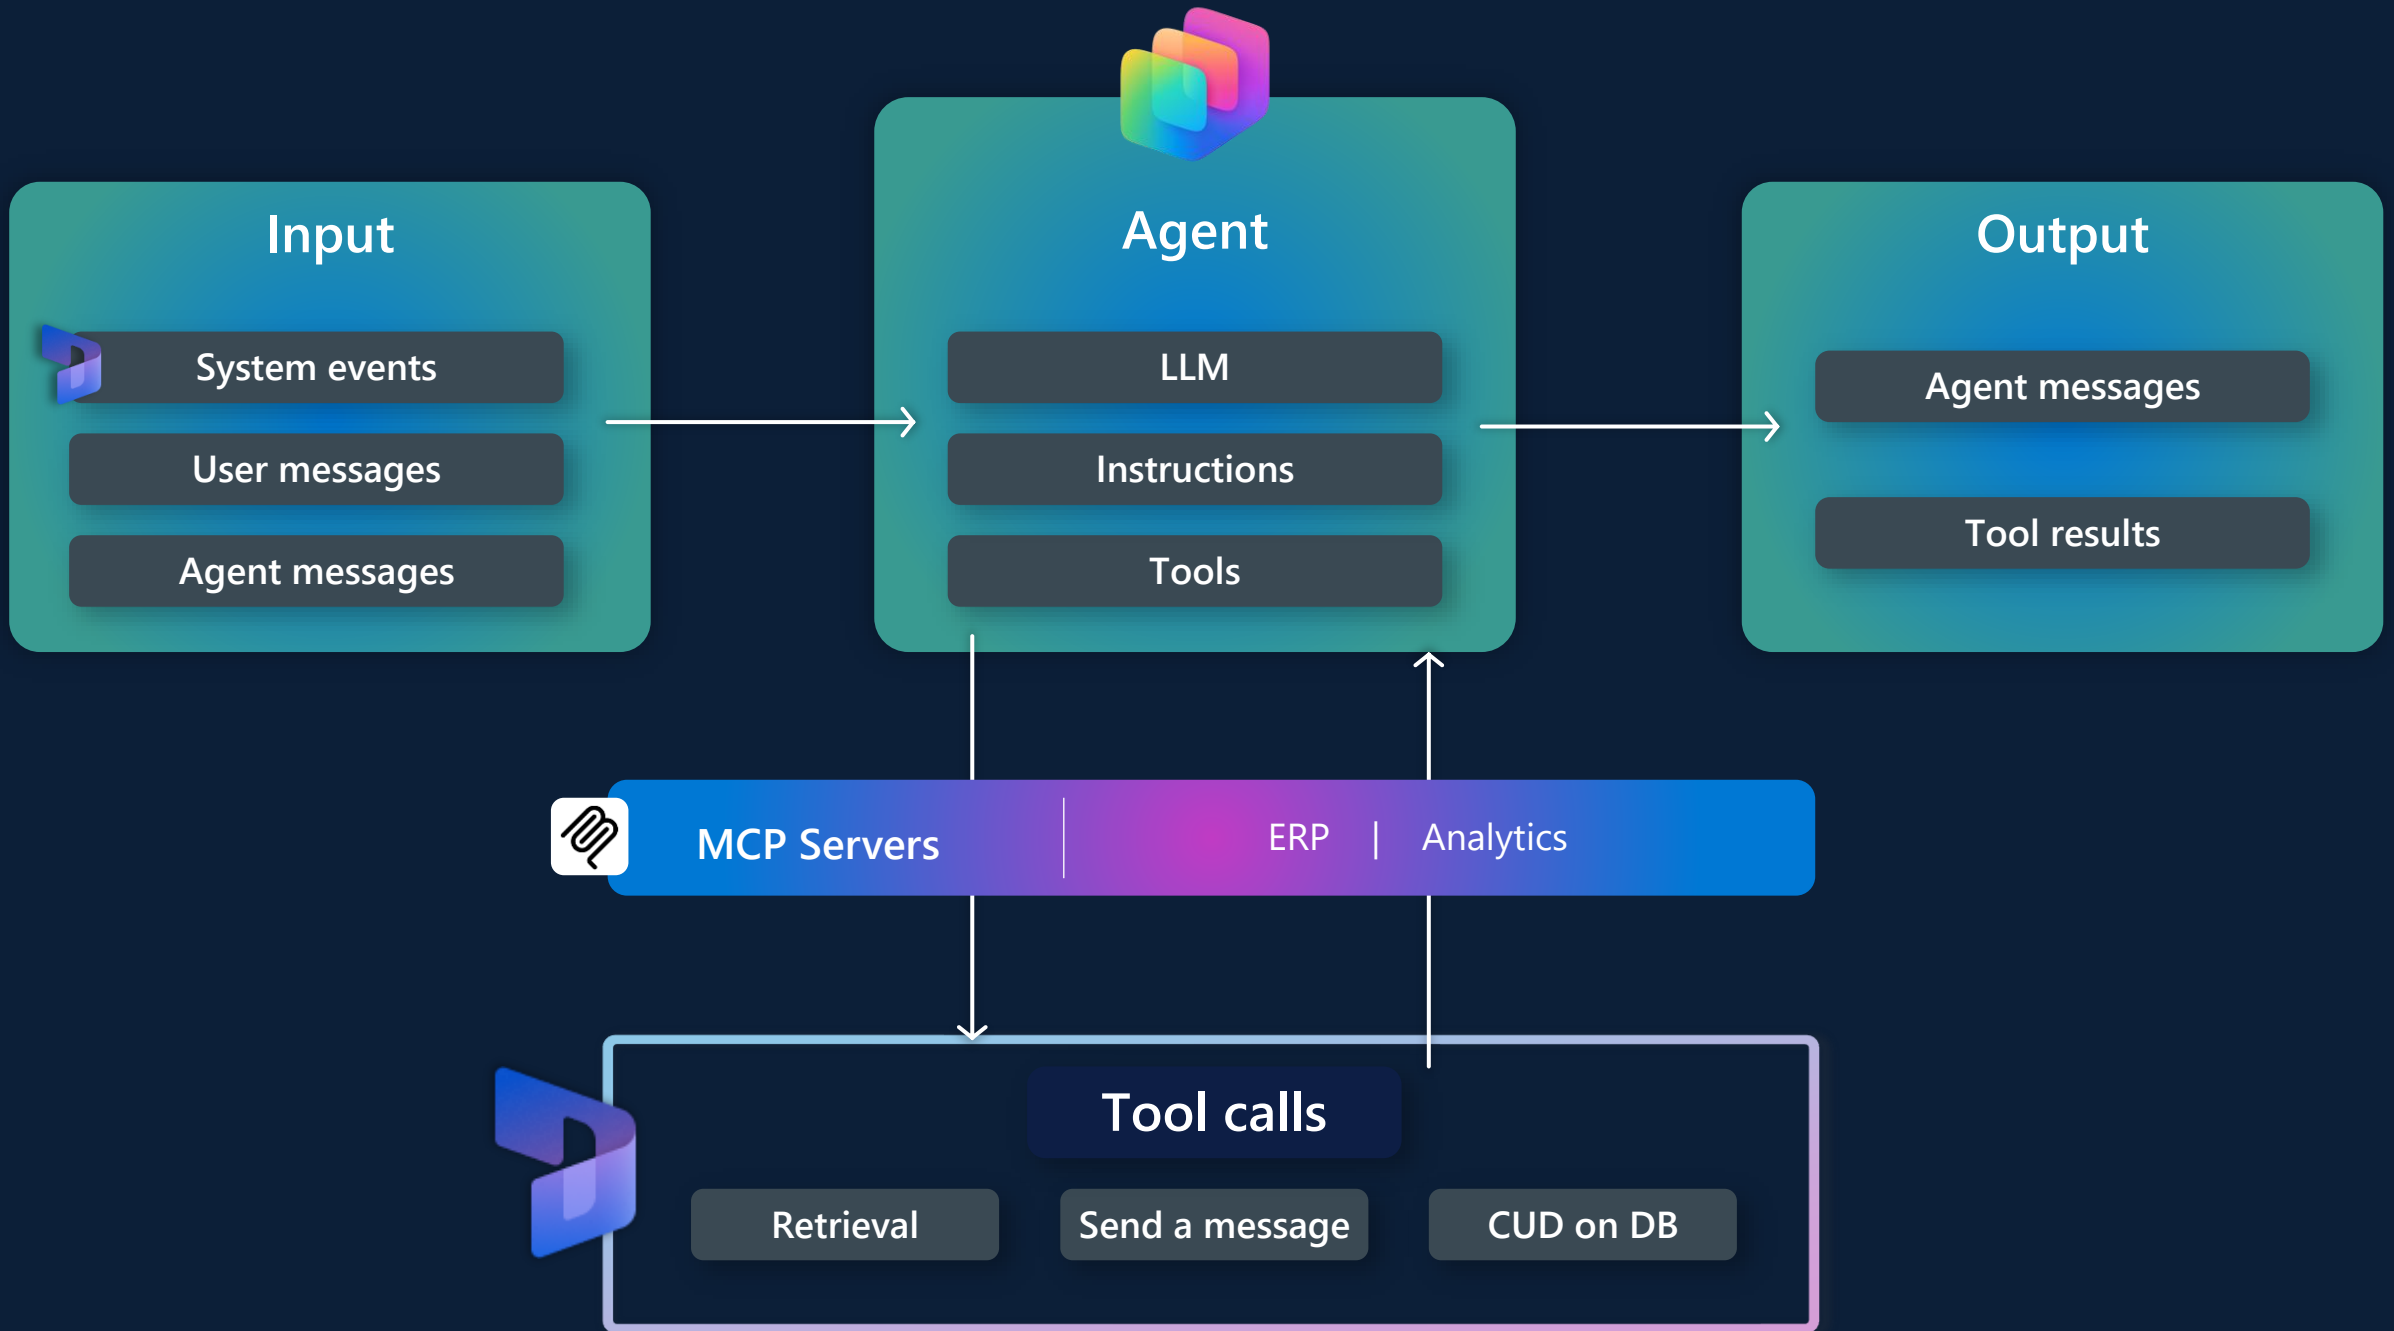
Input

System events

User messages

Agent messages

Agent

LLM

Instructions

Tools

Output

Agent messages

Tool results

MCP Servers

ERP | Analytics

Tool calls

Retrieval

Send a message

CUD on DB